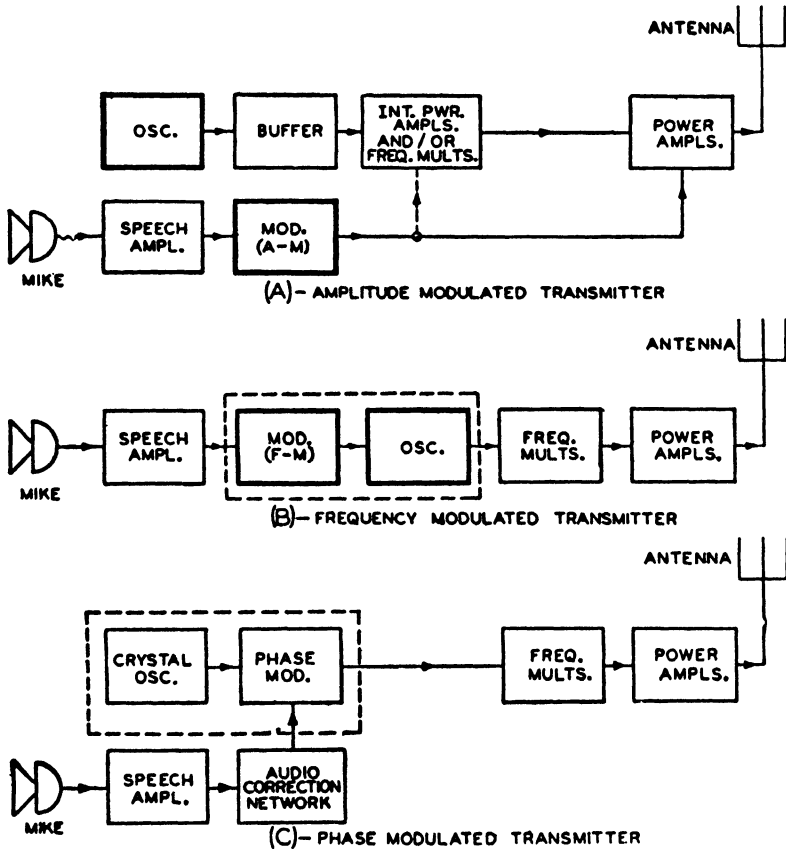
ANTENNA

OSC.

BUFFER

INT. PWR. AMPLS. AND / OR FREQ. MULTS.

POWER AMPLS.

SPEECH AMPL.

MOD. (A-M)

MIKE

(A)- AMPLITUDE MODULATED TRANSMITTER

ANTENNA

SPEECH AMPL.

MOD. (F-M)

OSC.

FREQ. MULTS.

POWER AMPLS.

MIKE

(B)- FREQUENCY MODULATED TRANSMITTER

ANTENNA

CRYSTAL OSC.

PHASE MOD.

FREQ. MULTS.

POWER AMPLS.

SPEECH AMPL.

AUDIO CORRECTION NETWORK

MIKE

(C)- PHASE MODULATED TRANSMITTER